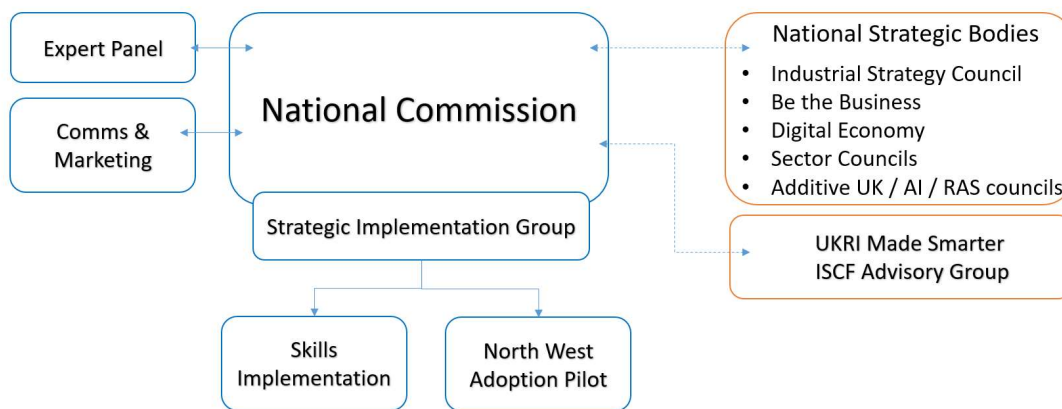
Expert Panel

Comms & Marketing

National Commission

Strategic Implementation Group

Skills Implementation

North West Adoption Pilot

National Strategic Bodies
- Industrial Strategy Council
- Be the Business
- Digital Economy
- Sector Councils
- Additive UK / AI / RAS councils

UKRI Made Smarter ISCF Advisory Group